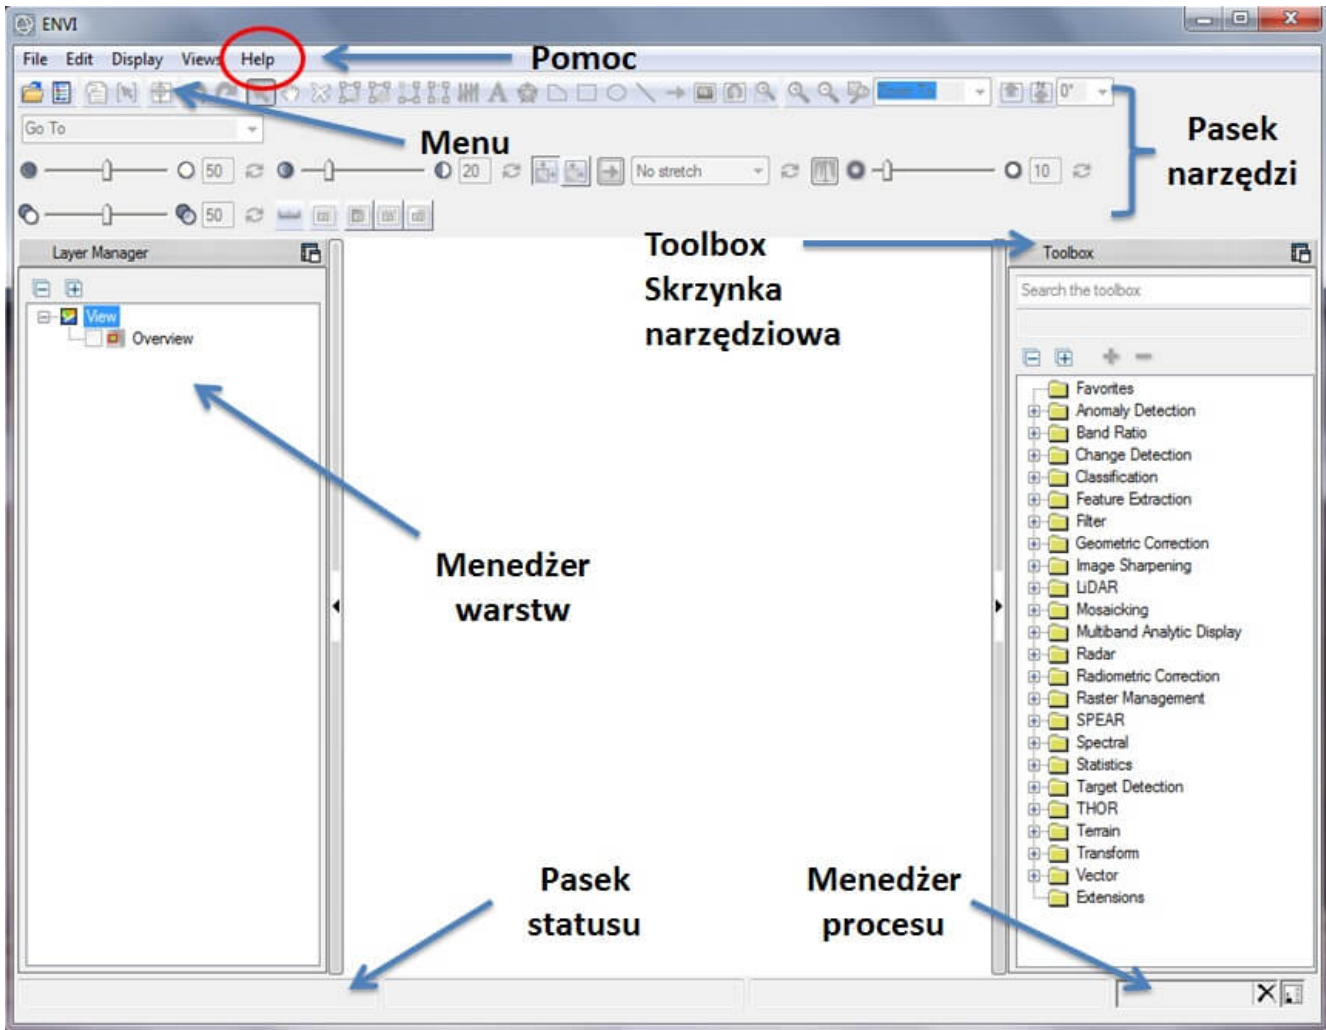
ENVI

File Edit Display Views Help

Pomoc

Go To

Menu

Pasek narzędzi

50 20 No stretch 10

50

Layer Manager

View

Overview

Toolbox Skrzynka narzędziowa

Toolbox

Search the toolbox

Favorites
Anomaly Detection
Band Ratio
Change Detection
Classification
Feature Extraction
Filter
Geometric Correction
Image Sharpening
LiDAR
Mosaicking
Multiband Analytic Display
Radar
Radiometric Correction
Raster Management
SPEAR
Spectral
Statistics
Target Detection
THOR
Terrain
Transform
Vector
Extensions

Menedżer warstw

Pasek statusu

Menedżer procesu